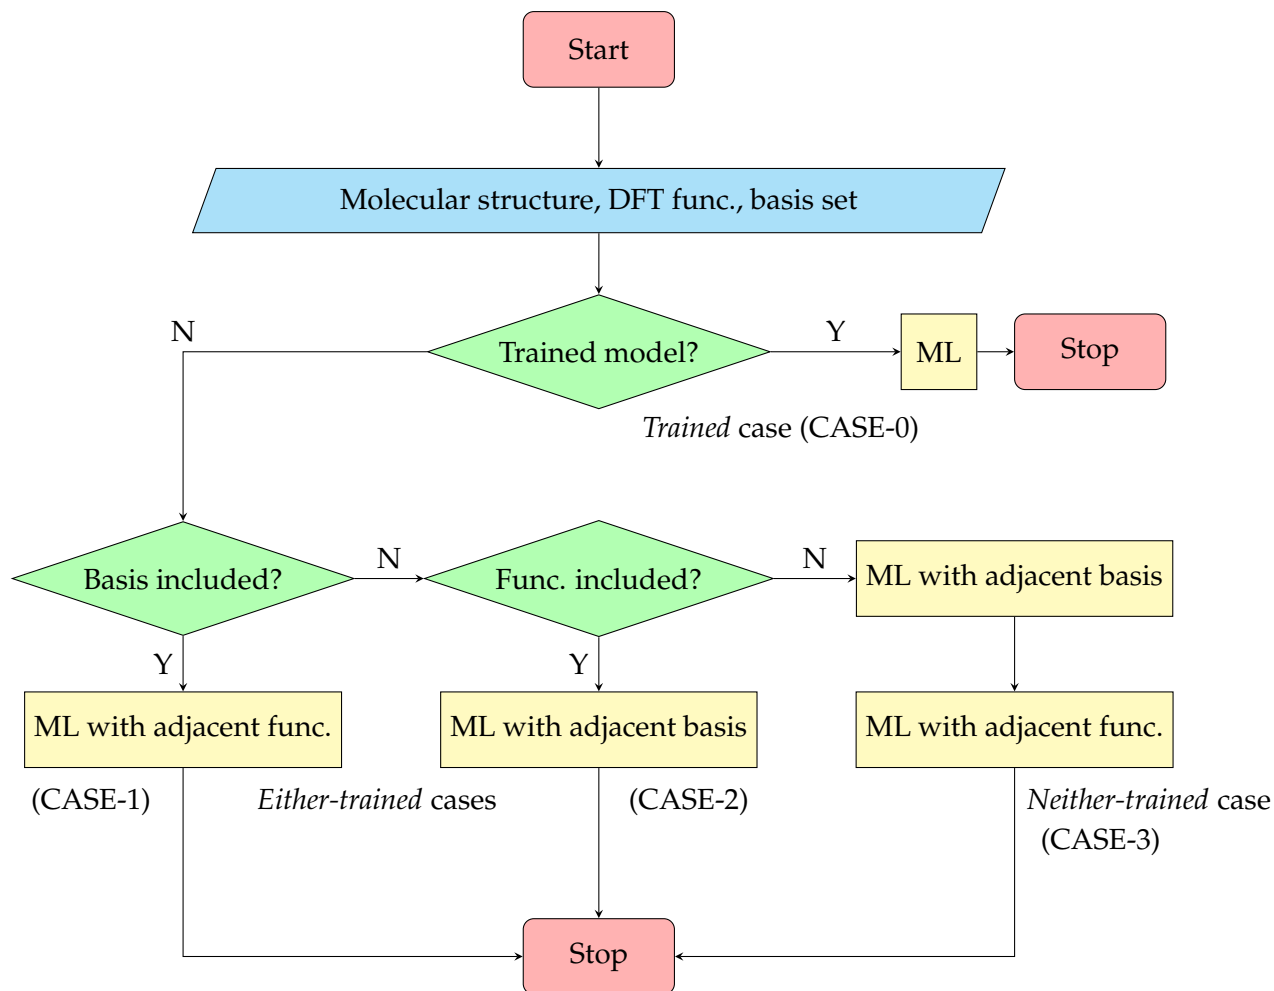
Start

Molecular structure, DFT func., basis set

N

Trained model?

Y

ML

Stop

*Trained* case (CASE-0)

Basis included?

N

Func. included?

N

ML with adjacent basis

Y

Y

ML with adjacent func.

ML with adjacent basis

ML with adjacent func.

(CASE-1)

*Either-trained* cases

(CASE-2)

*Neither-trained* case (CASE-3)

Stop